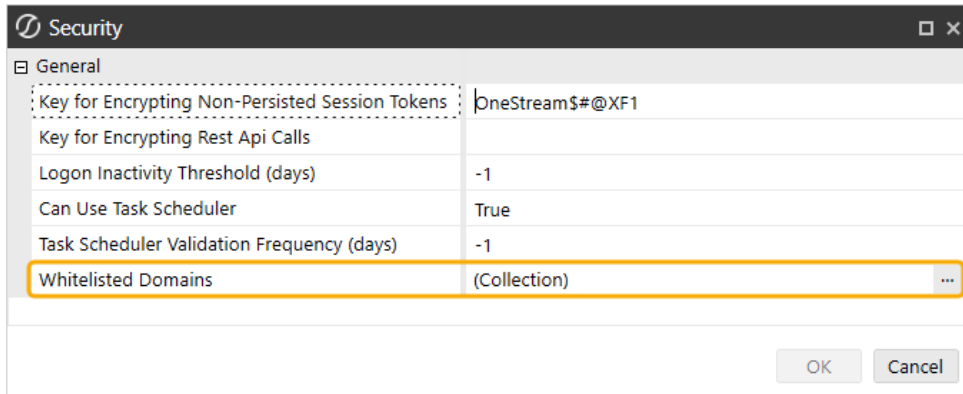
Security

⊟ General

| | |
|---|---|
| Key for Encrypting Non-Persisted Session Tokens | OneStream$#@XF1 |
| Key for Encrypting Rest Api Calls | |
| Logon Inactivity Threshold (days) | -1 |
| Can Use Task Scheduler | True |
| Task Scheduler Validation Frequency (days) | -1 |
| Whitelisted Domains | (Collection) ... |

OK Cancel